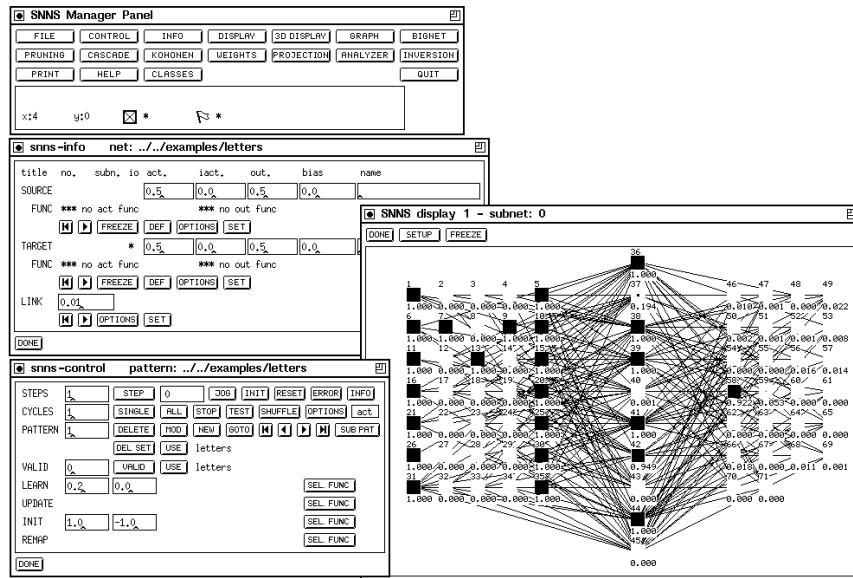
SNNS Manager Panel

FILE CONTROL INFO DISPLAY 3D DISPLAY GRAPH BIGNET
PRUNING CASCADE KOHONEN WEIGHTS PROJECTION ANALYZER INVERSION
PRINT HELP CLASSES QUIT

x:4 y:0 *  *

snns-info net: ../../examples/letters

title no. subn. io act. iact. out. bias name
SOURCE 0.5 0.0 0.5 0.0
FUNC *** no act func *** no out func
FREEZE DEF OPTIONS SET
TARGET * 0.5 0.0 0.5 0.0
FUNC *** no act func *** no out func
FREEZE DEF OPTIONS SET
LINK 0.01
OPTIONS SET
DONE

snns-control pattern: ../../examples/letters

STEPS 1 STEP 0 JOG INIT RESET ERROR INFO
CYCLES 1 SINGLE ALL STOP TEST SHUFFLE OPTIONS act
PATTERN 1 DELETE MOD NEW GOTO SUB PAT
DEL SET USE letters
VALID 0 VALID USE letters
LEARN 0.2 0.0 SEL. FUNC
UPDATE SEL. FUNC
INIT 1.0 -1.0 SEL. FUNC
REMAP SEL. FUNC
DONE

SNNS display 1 - subnet: 0

DONE SETUP FREEZE

36
1.000
37
0.194
38
1.000
39
1.000
40
0.001
41
1.000
42
0.949
43
0.000
44
1.000
45
0.000

1 2 3 4 5
1.000 0.000 0.000 0.000 1.000
6 7 8 9 10
1.000 1.000 0.000 1.000 1.000
11 12 13 14 15
1.000 0.000 1.000 0.000 1.000
16 17 18 19 20
1.000 0.000 0.000 0.000 1.000
21 22 23 24 25
1.000 0.000 0.000 0.000 1.000
26 27 28 29 30
1.000 0.000 0.000 0.000 1.000
31 32 33 34 35
1.000 0.000 0.000 0.000 1.000

46 47 48 49
0.010 0.001 0.000 0.022
50 51 52 53
0.002 0.001 0.000 0.008
54 55 56 57
0.000 0.000 0.016 0.014
58 59 60 61
0.922 0.053 0.000 0.000
62 63 64 65
0.000 0.000 0.000 0.000
66 67 68 69
0.018 0.000 0.011 0.001
70 71
0.000 0.000